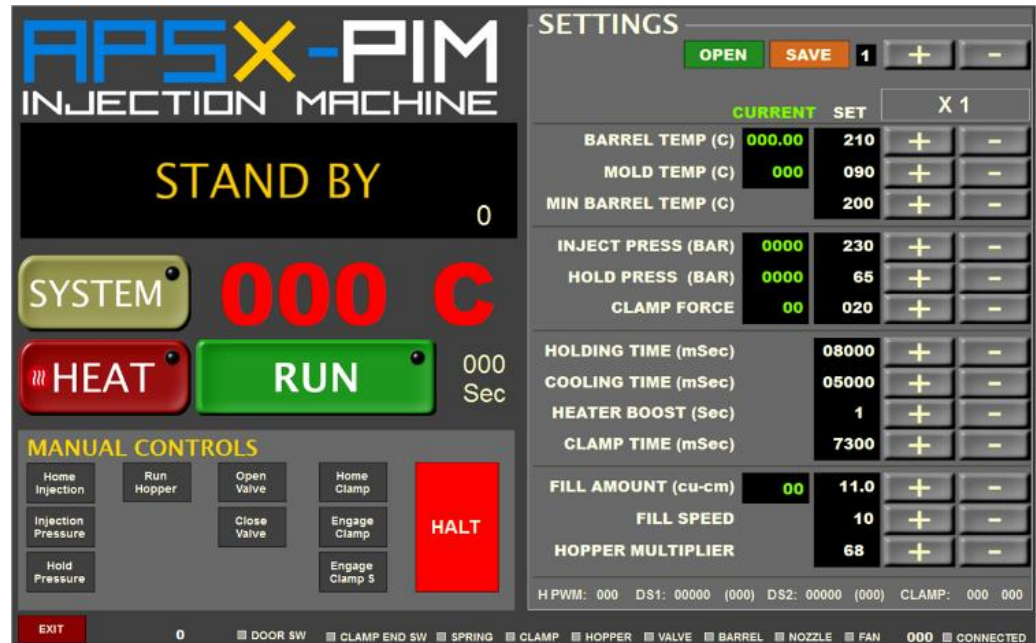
APSX-PIM
INJECTION MACHINE

STAND BY
0

SYSTEM
000 C

HEAT
RUN
000
Sec

MANUAL CONTROLS
Home Injection
Run Hopper
Open Valve
Home Clamp
Injection Pressure
Close Valve
Engage Clamp
HALT
Hold Pressure
Engage Clamp S

SETTINGS
OPEN SAVE 1 + −
X 1

| | CURRENT | SET | | |
|---|---|---|---|---|
| BARREL TEMP (C) | 000.00 | 210 | + | − |
| MOLD TEMP (C) | 000 | 090 | + | − |
| MIN BARREL TEMP (C) | | 200 | + | − |
| INJECT PRESS (BAR) | 0000 | 230 | + | − |
| HOLD PRESS (BAR) | 0000 | 65 | + | − |
| CLAMP FORCE | 00 | 020 | + | − |
| HOLDING TIME (mSec) | | 08000 | + | − |
| COOLING TIME (mSec) | | 05000 | + | − |
| HEATER BOOST (Sec) | | 1 | + | − |
| CLAMP TIME (mSec) | | 7300 | + | − |
| FILL AMOUNT (cu-cm) | 00 | 11.0 | + | − |
| FILL SPEED | | 10 | + | − |
| HOPPER MULTIPLIER | | 68 | + | − |

H PWM: 000 DS1: 00000 (000) DS2: 00000 (000) CLAMP: 000 000

EXIT 0 DOOR SW CLAMP END SW SPRING CLAMP HOPPER VALVE BARREL NOZZLE FAN 000 CONNECTED